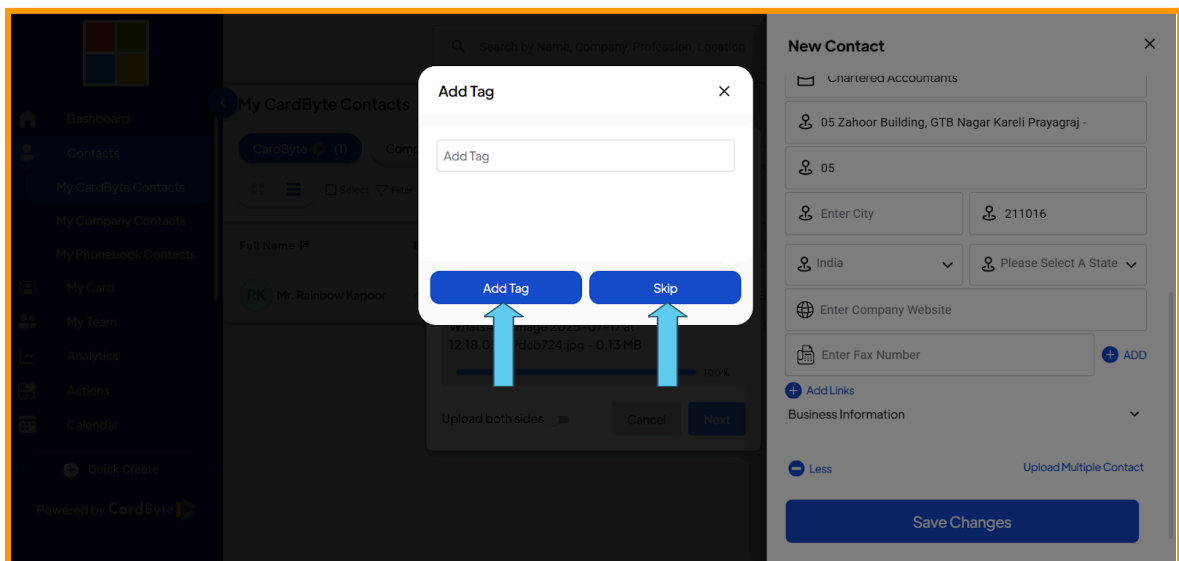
Search by Name, Company, Profession, Location

Dashboard
Contacts
My CardByte Contacts
My Company Contacts
My Phonebook Contacts
My Card
My Team
Analytics
Actions
Calendar
Quick Create
Powered by CardByte

My CardByte Contacts
CardByte (1)
Comp
Select Filte
Full Name
RK Mr. Rainbow Kapoor

WhatsA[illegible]mage 2025-07-17 at 12.18.0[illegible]dcb724.jpg - 0.13 MB
100%
Upload both sides
Cancel
Next

Add Tag
Add Tag
Add Tag
Skip

New Contact
Chartered Accountants
05 Zahoor Building, GTB Nagar Kareli Prayagraj -
05
Enter City
211016
India
Please Select A State
Enter Company Website
Enter Fax Number
ADD
Add Links
Business Information
Less
Upload Multiple Contact
Save Changes